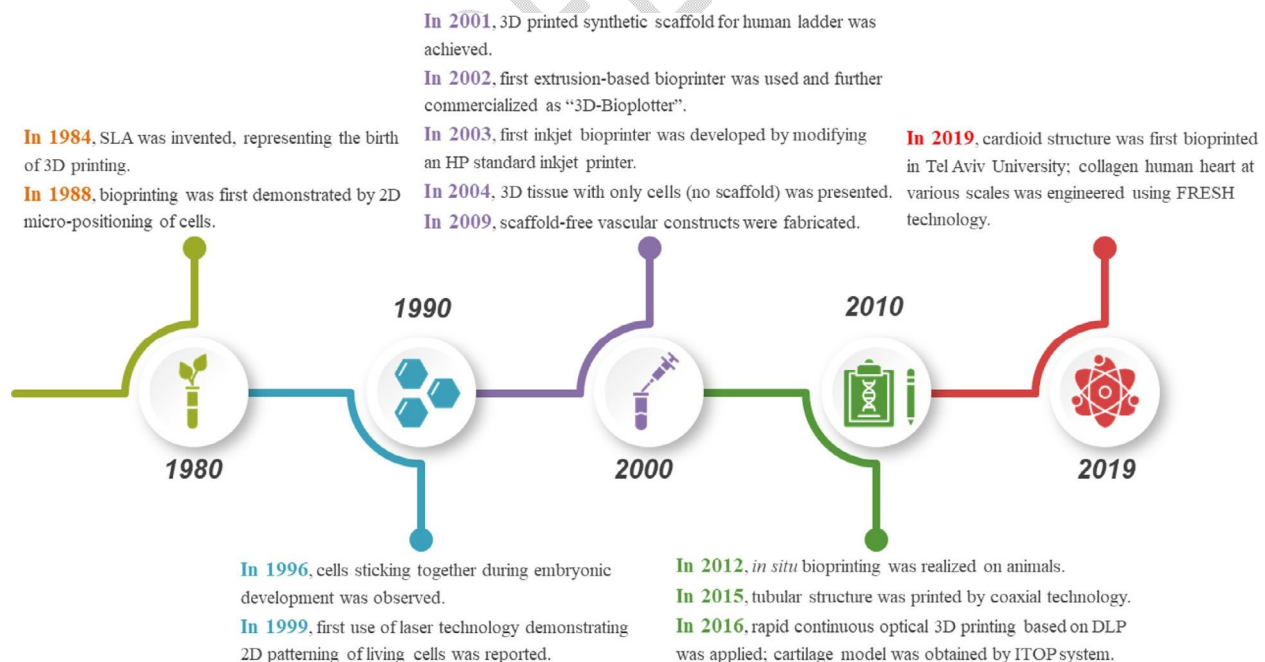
In 1984, SLA was invented, representing the birth of 3D printing.

In 1988, bioprinting was first demonstrated by 2D micro-positioning of cells.

In 2001, 3D printed synthetic scaffold for human ladder was achieved.

In 2002, first extrusion-based bioprinter was used and further commercialized as "3D-Bioplotter".

In 2003, first inkjet bioprinter was developed by modifying an HP standard inkjet printer.

In 2004, 3D tissue with only cells (no scaffold) was presented.

In 2009, scaffold-free vascular constructs were fabricated.

In 2019, cardioid structure was first bioprinted in Tel Aviv University; collagen human heart at various scales was engineered using FRESH technology.

1990

2010

1980

2000

2019

In 1996, cells sticking together during embryonic development was observed.

In 1999, first use of laser technology demonstrating 2D patterning of living cells was reported.

In 2012, in situ bioprinting was realized on animals.

In 2015, tubular structure was printed by coaxial technology.

In 2016, rapid continuous optical 3D printing based on DLP was applied; cartilage model was obtained by ITOP system.